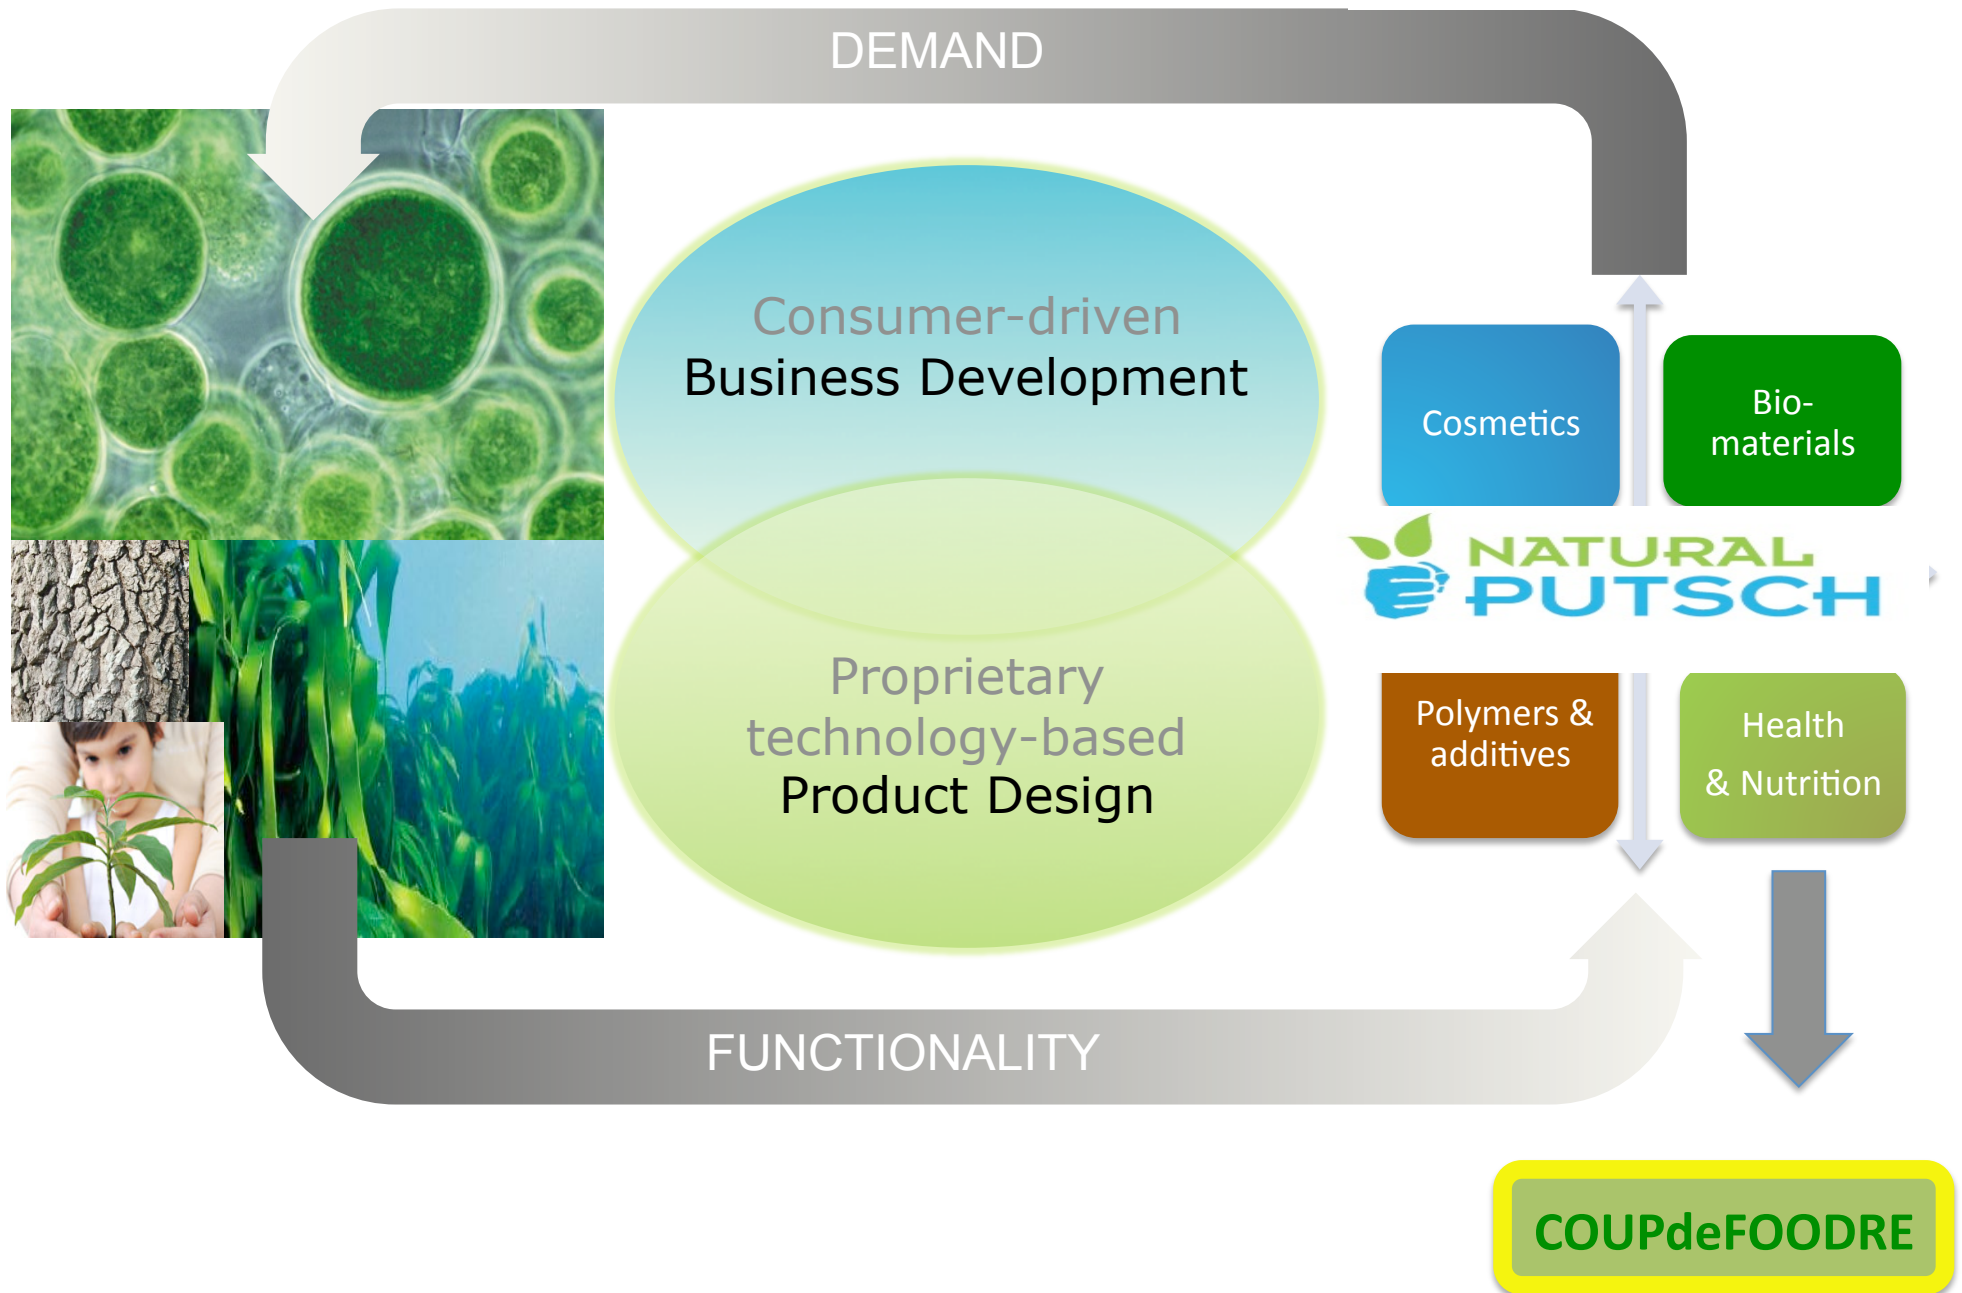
DEMAND

Consumer-driven
Business Development

Proprietary
technology-based
Product Design

Cosmetics

Bio-
materials

NATURAL
PUTSCH

Polymers &
additives

Health
& Nutrition

FUNCTIONALITY

COUPdeFOODRE